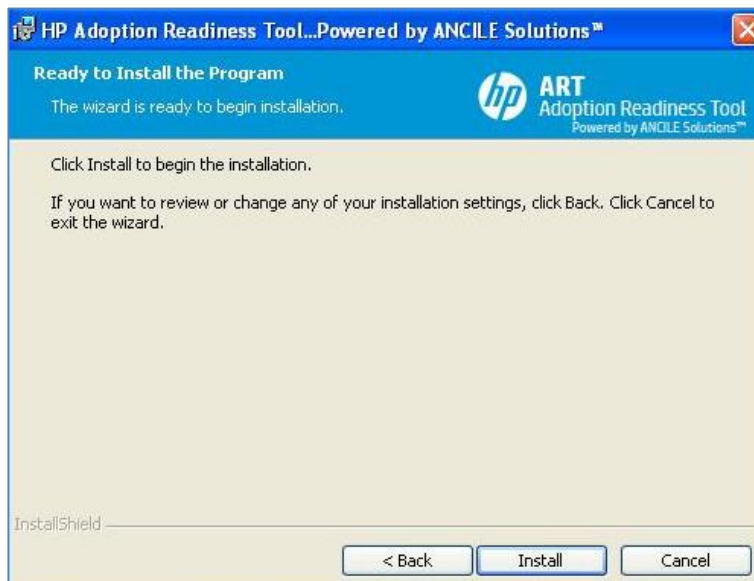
HP Adoption Readiness Tool...Powered by ANCILE Solutions™

Ready to Install the Program

The wizard is ready to begin installation.

hp ART
Adoption Readiness Tool
Powered by ANCILE Solutions™

Click Install to begin the installation.

If you want to review or change any of your installation settings, click Back. Click Cancel to exit the wizard.

InstallShield

< Back Install Cancel